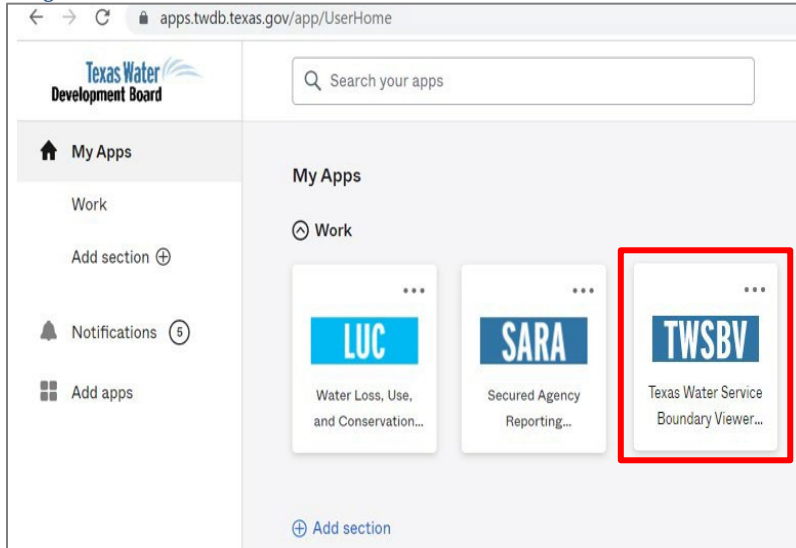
apps.twdb.texas.gov/app/UserHome

Texas Water Development Board

Search your apps

My Apps

Work

Add section

Notifications 5

Add apps

My Apps

Work

LUC
Water Loss, Use, and Conservation...

SARA
Secured Agency Reporting...

TWSBV
Texas Water Service Boundary Viewer...

Add section